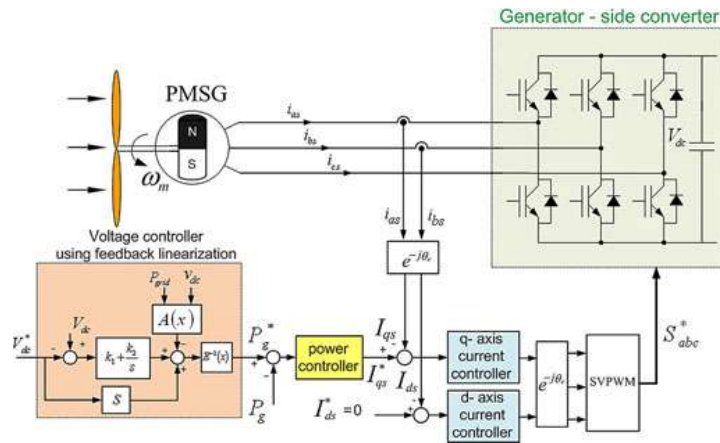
Generator - side converter

PMSG

N

S

$\omega_m$

$i_{as}$

$i_{bs}$

$i_{cs}$

$V_{dc}$

$i_{as}$

$i_{bs}$

$e^{-j\theta_r}$

Voltage controller using feedback linearization

$P_{grid}$

$V_{dc}$

$A(x)$

$V_{dc}^*$

$V_{dc}$

$k_1 + \frac{k_2}{s}$

$g^{-1}(x)$

$s$

$P_g^*$

$P_g$

power controller

$I_{qs}$

$I_{qs}^*$

$I_{ds}$

$I_{ds}^* = 0$

q- axis current controller

d- axis current controller

$e^{-j\theta_r}$

SVPWM

$S_{abc}^*$